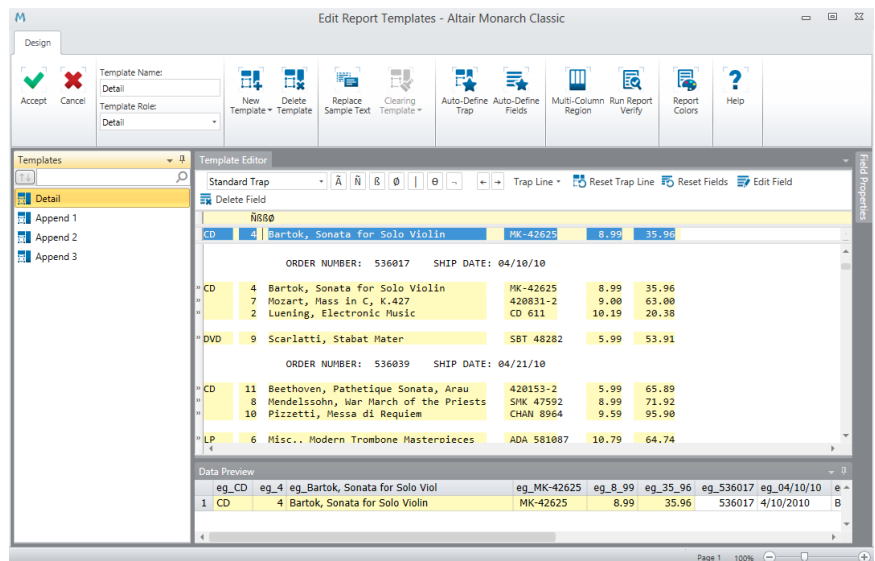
M Edit Report Templates - Altair Monarch Classic

Design

Accept Cancel Template Name: Detail Template Role: Detail

New Template Delete Template Replace Sample Text Clearing Template Auto-Define Trap Auto-Define Fields Multi-Column Region Run Report Verify Report Colors Help

Templates

Detail
Append 1
Append 2
Append 3

Template Editor

Standard Trap Ã Ñ ß Ø | Θ ¬ ← → Trap Line Reset Trap Line Reset Fields Edit Field Delete Field

Ñßß∅

CD 4 Bartok, Sonata for Solo Violin MK-42625 8.99 35.96

ORDER NUMBER: 536017 SHIP DATE: 04/10/10

CD 4 Bartok, Sonata for Solo Violin MK-42625 8.99 35.96
7 Mozart, Mass in C, K.427 420831-2 9.00 63.00
2 Luening, Electronic Music CD 611 10.19 20.38

DVD 9 Scarlatti, Stabat Mater SBT 48282 5.99 53.91

ORDER NUMBER: 536039 SHIP DATE: 04/21/10

CD 11 Beethoven, Pathetique Sonata, Arau 420153-2 5.99 65.89
8 Mendelssohn, War March of the Priests SMK 47592 8.99 71.92
10 Pizzetti, Messa di Requiem CHAN 8964 9.59 95.90

LP 6 Misc.. Modern Trombone Masterpieces ADA 581087 10.79 64.74

Field Properties

Data Preview

| | eg_CD | eg_4 | eg_Bartok, Sonata for Solo Viol | eg_MK-42625 | eg_8_99 | eg_35_96 | eg_536017 | eg_04/10/10 | e |
|---|---|---|---|---|---|---|---|---|---|
| 1 | CD | 4 | Bartok, Sonata for Solo Violin | MK-42625 | 8.99 | 35.96 | 536017 | 4/10/2010 | B |

Page 1 100%